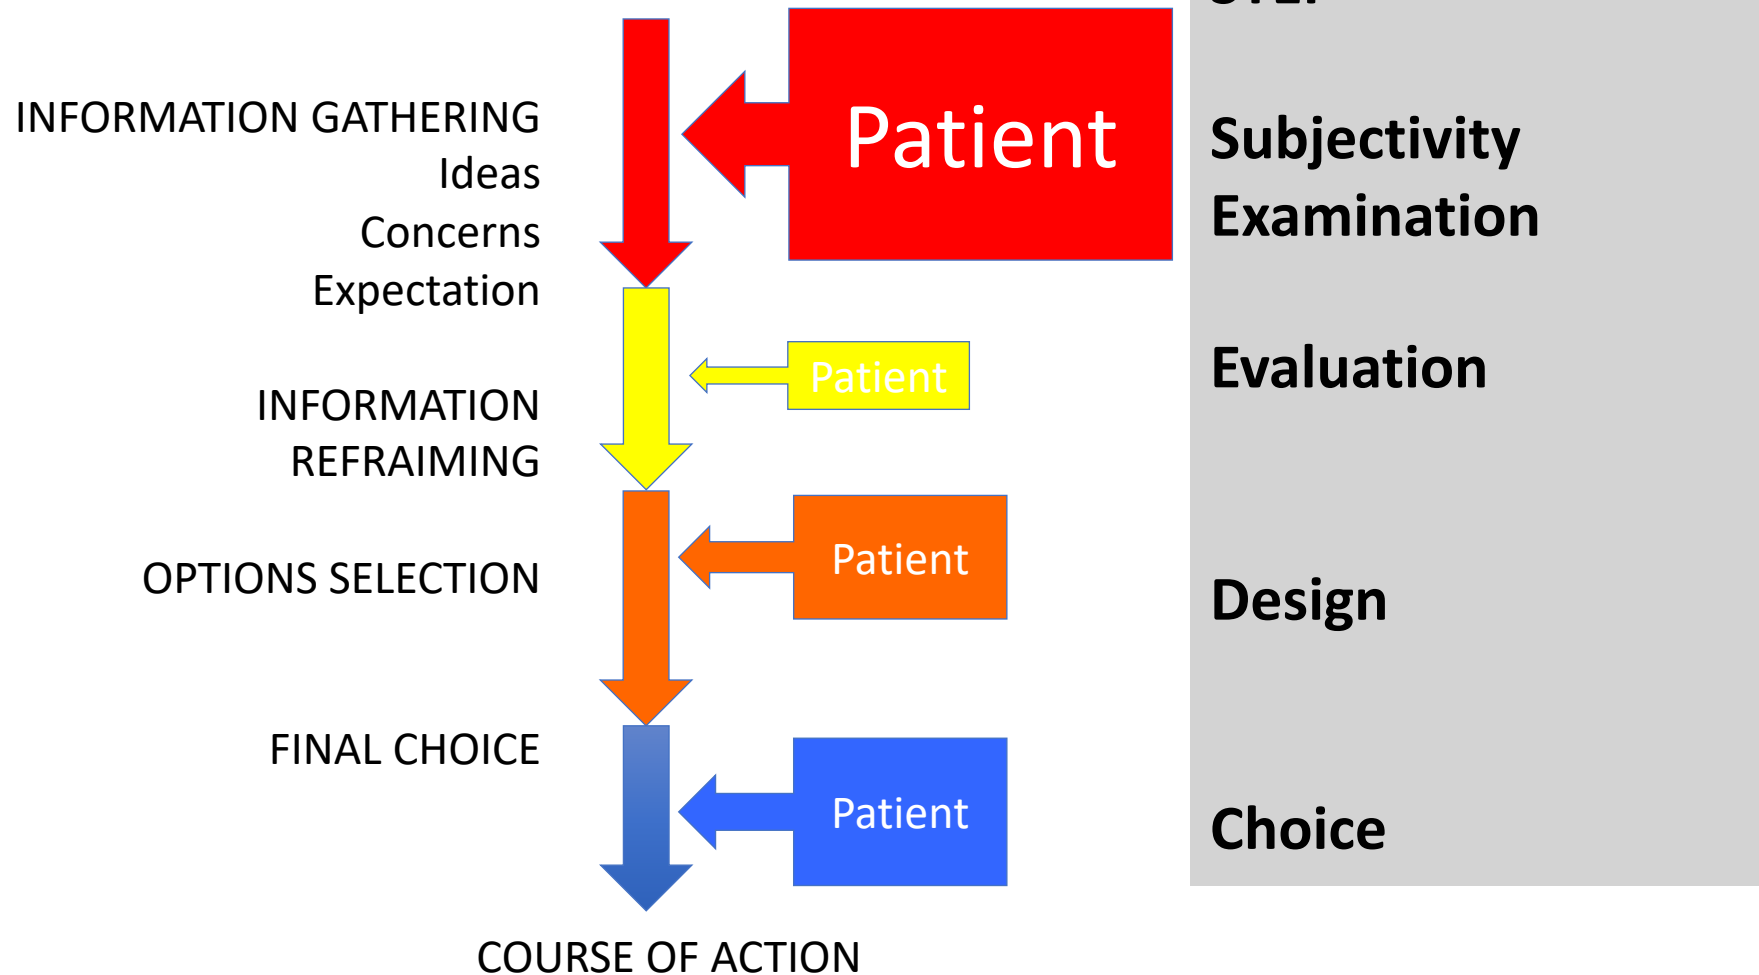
INFORMATION GATHERING
Ideas
Concerns
Expectation

Patient

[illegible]

Subjectivity
Examination

INFORMATION REFRAIMING

Patient

Evaluation

OPTIONS SELECTION

Patient

Design

FINAL CHOICE

Patient

Choice

COURSE OF ACTION